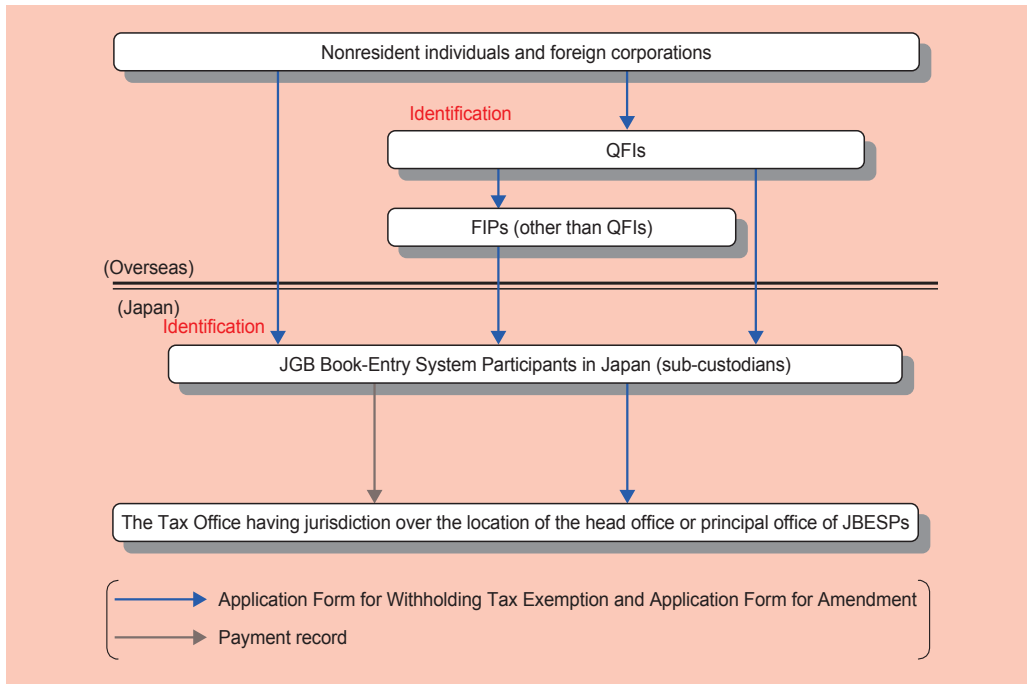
Nonresident individuals and foreign corporations

Identification

QFIs

FIPs (other than QFIs)

(Overseas)

(Japan)

Identification

JGB Book-Entry System Participants in Japan (sub-custodians)

The Tax Office having jurisdiction over the location of the head office or principal office of JBESPs

Application Form for Withholding Tax Exemption and Application Form for Amendment

Payment record